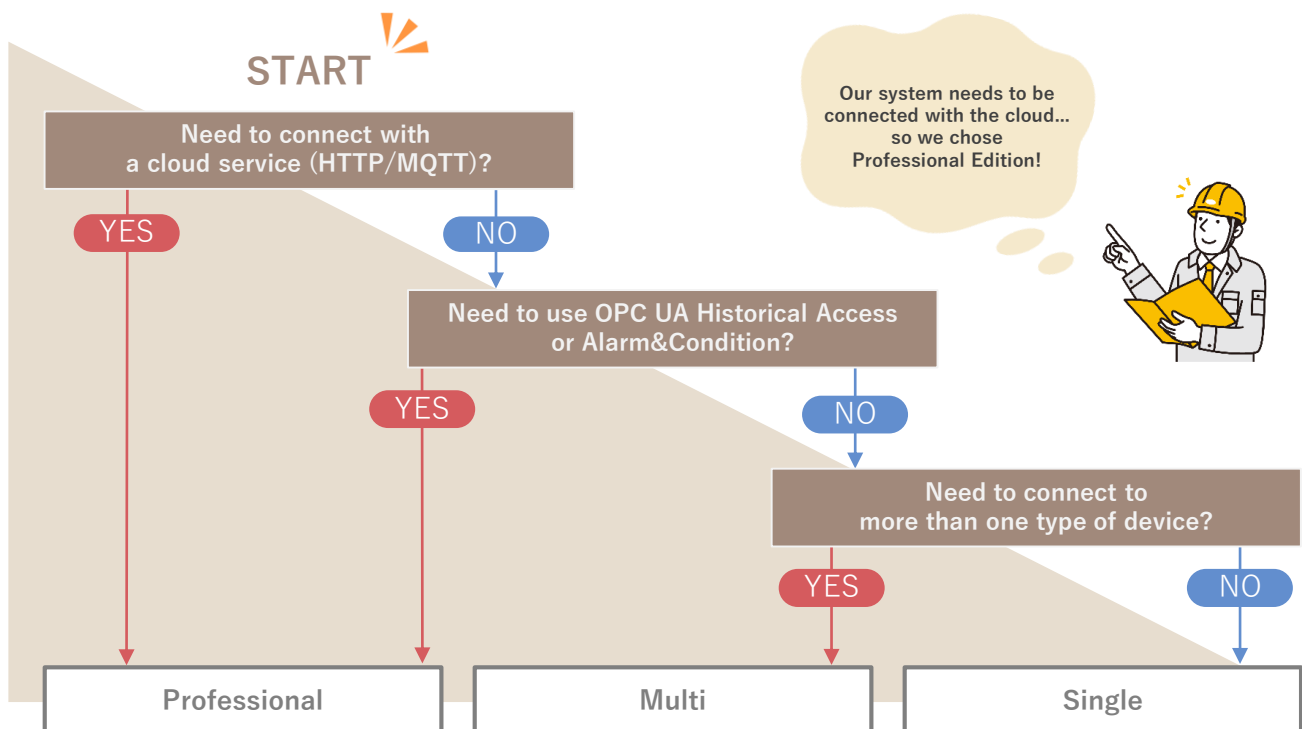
START

Need to connect with a cloud service (HTTP/MQTT)?

Our system needs to be connected with the cloud... so we chose Professional Edition!

YES

NO

Need to use OPC UA Historical Access or Alarm&Condition?

YES

NO

Need to connect to more than one type of device?

YES

NO

Professional

Multi

Single